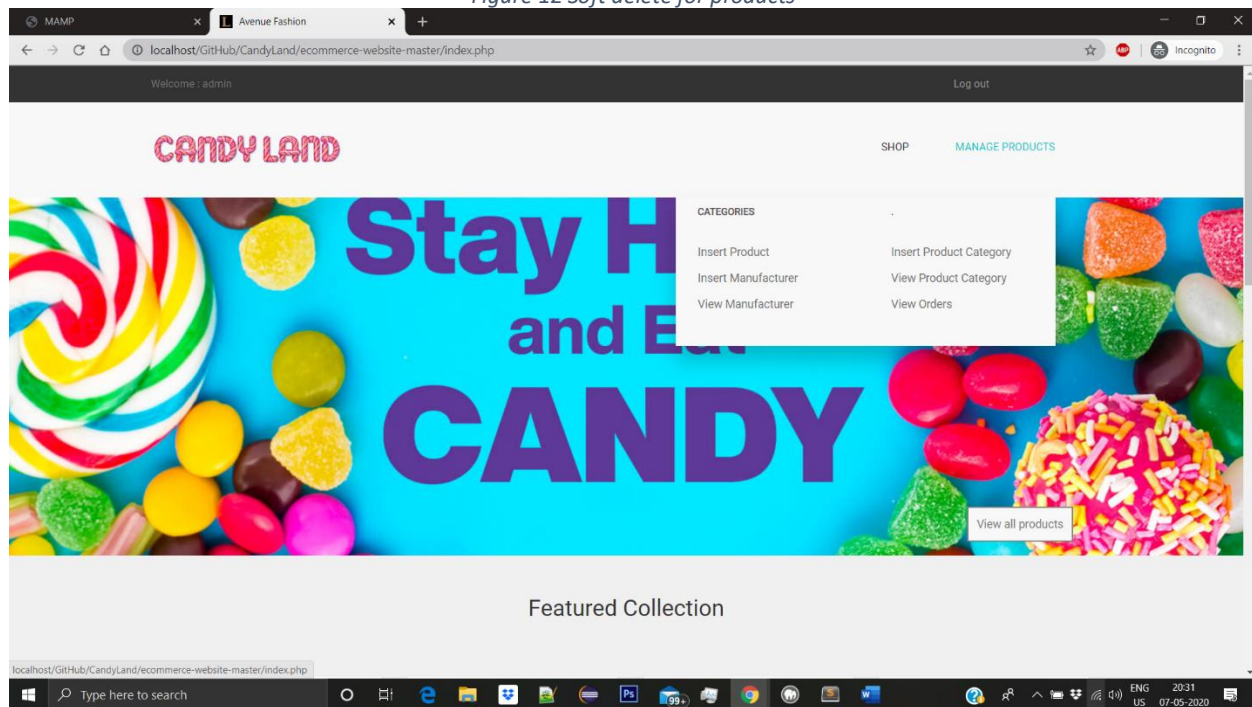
Figure 12 soft delete for products

MAMP
Avenue Fashion
localhost/GitHub/CandyLand/ecommerce-website-master/index.php
Incognito

Welcome : admin
Log out

CANDY LAND
SHOP
MANAGE PRODUCTS

CATEGORIES
Insert Product
Insert Manufacturer
View Manufacturer
Insert Product Category
View Product Category
View Orders

Stay H
and Eat
CANDY

View all products

Featured Collection

localhost/GitHub/CandyLand/ecommerce-website-master/index.php

Type here to search
99+
ENG US
20:31
07-05-2020